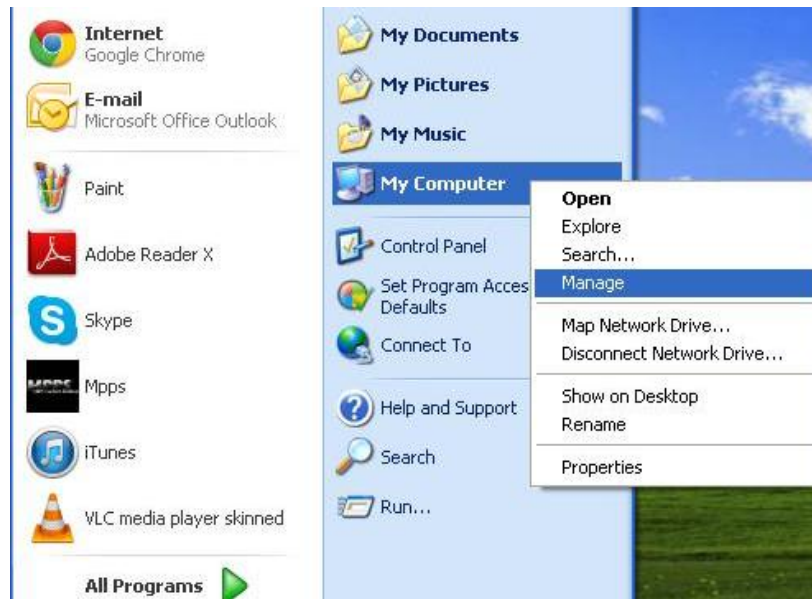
Internet
Google Chrome

E-mail
Microsoft Office Outlook

Paint

Adobe Reader X

Skype

Mpps

iTunes

VLC media player skinned

All Programs

My Documents

My Pictures

My Music

My Computer

Control Panel

Set Program Acces Defaults

Connect To

Help and Support

Search

Run...

Open
Explore
Search...
Manage

Map Network Drive...
Disconnect Network Drive...

Show on Desktop
Rename

Properties